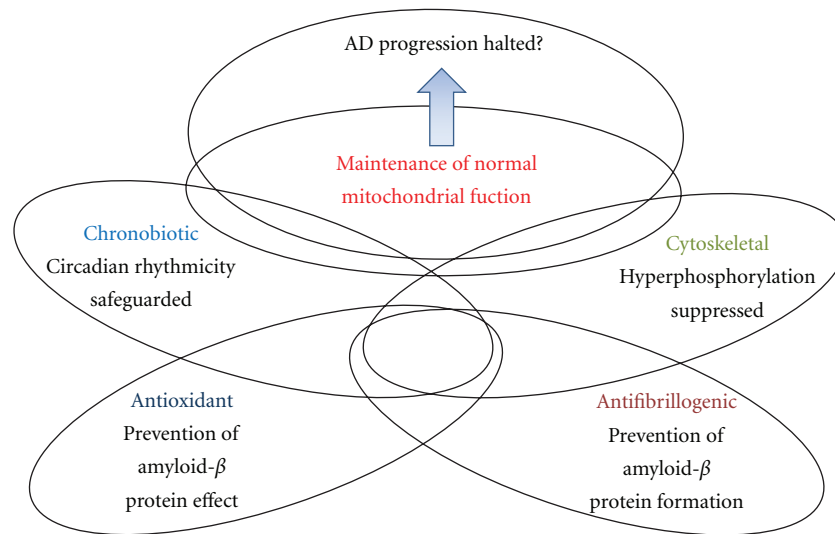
AD progression halted?

Maintenance of normal mitochondrial fuction

Chronobiotic
Circadian rhythmicity safeguarded

Cytoskeletal
Hyperphosphorylation suppressed

Antioxidant
Prevention of amyloid-$\beta$ protein effect

Antifibrillogenic
Prevention of amyloid-$\beta$ protein formation